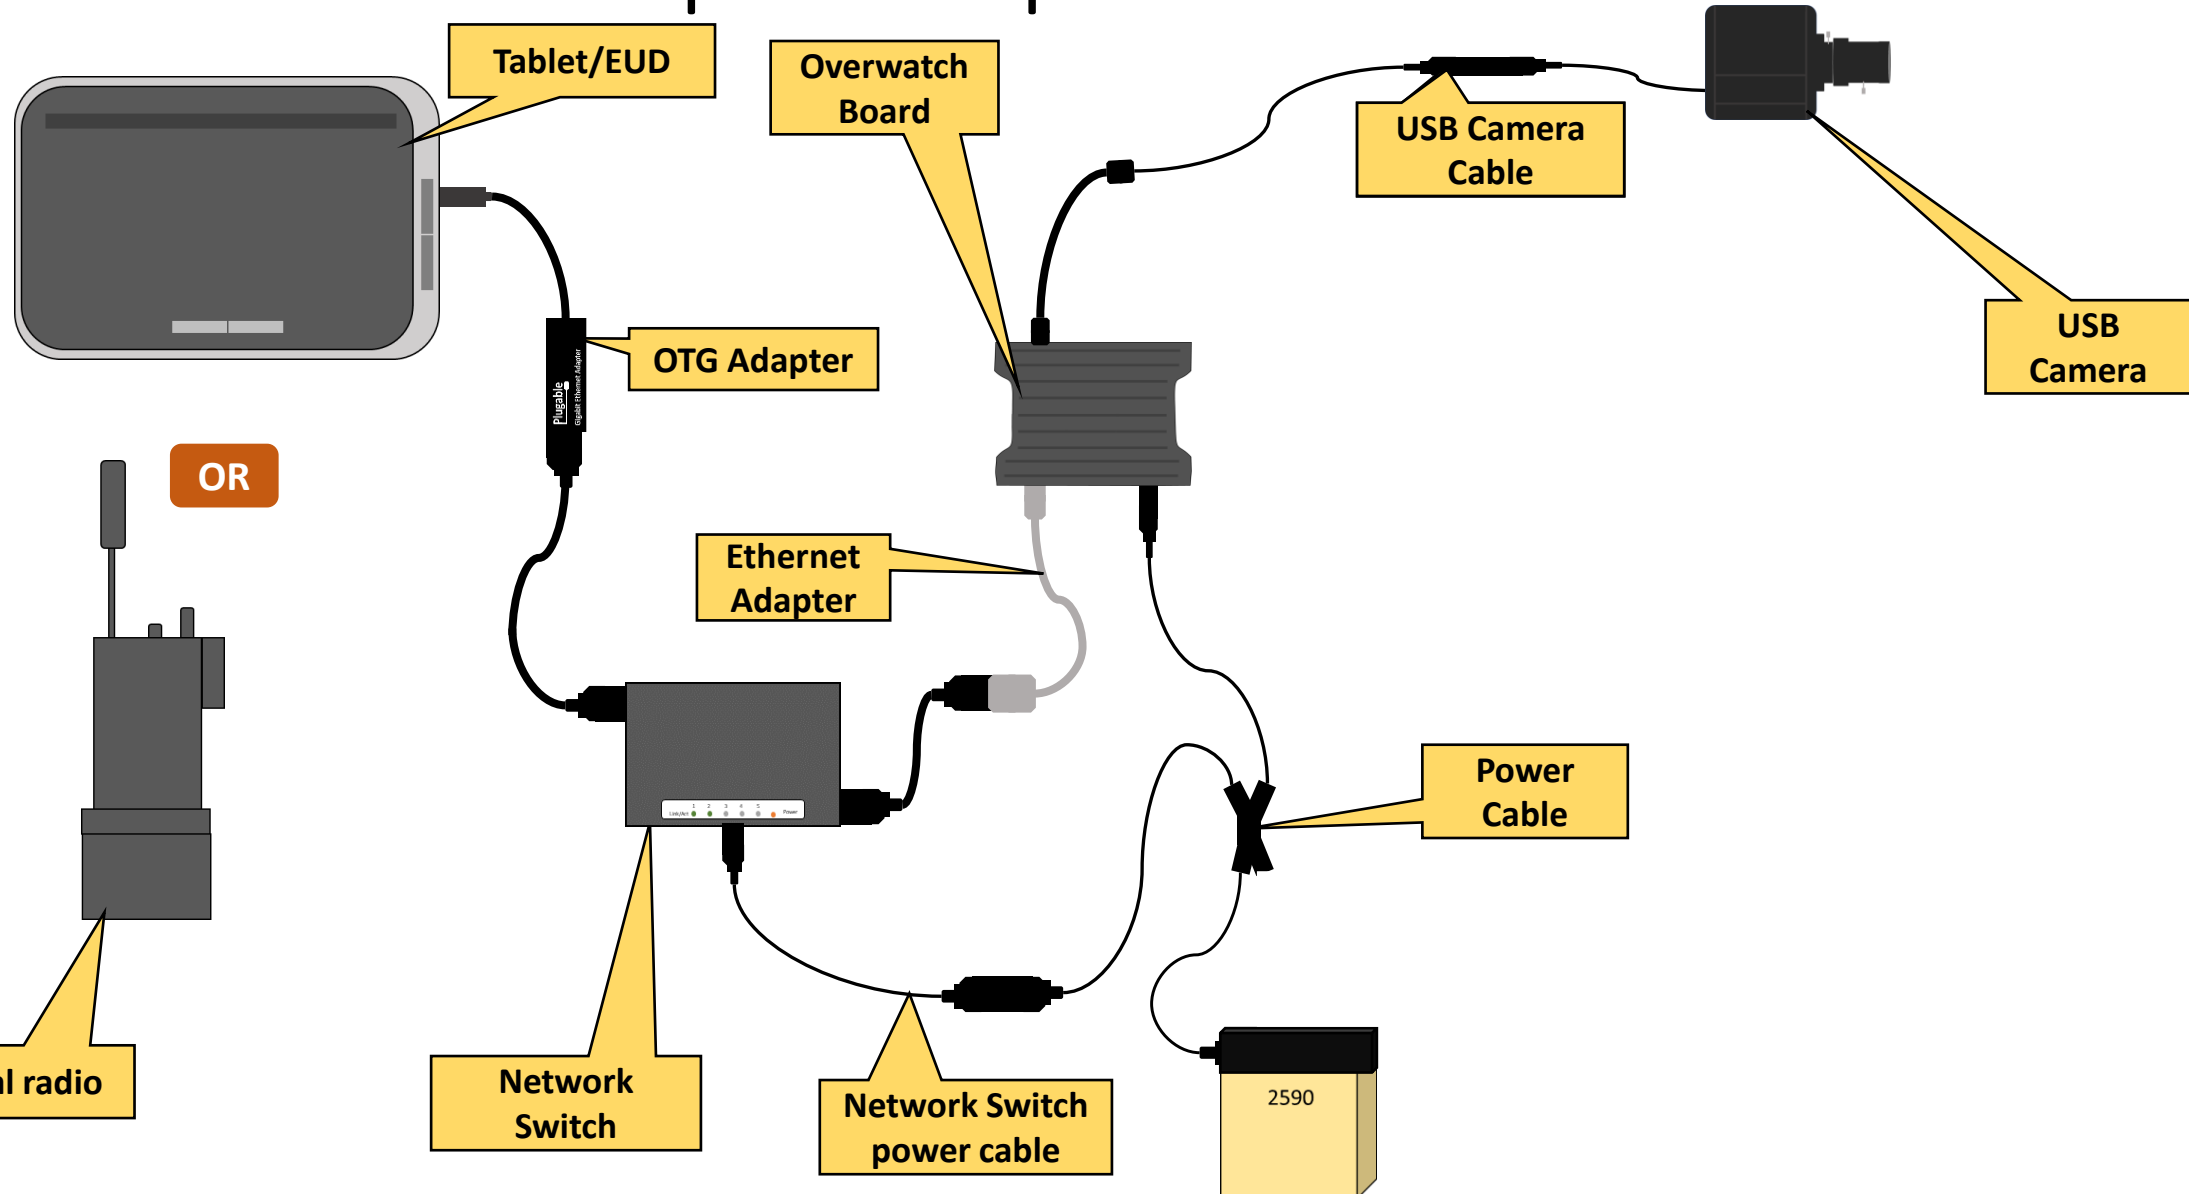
Tablet/EUD

Overwatch Board

USB Camera Cable

USB Camera

OTG Adapter

Plugable

Gigabit Ethernet Adapter

OR

Ethernet Adapter

Power Cable

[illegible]l radio

Network Switch

Network Switch power cable

2590